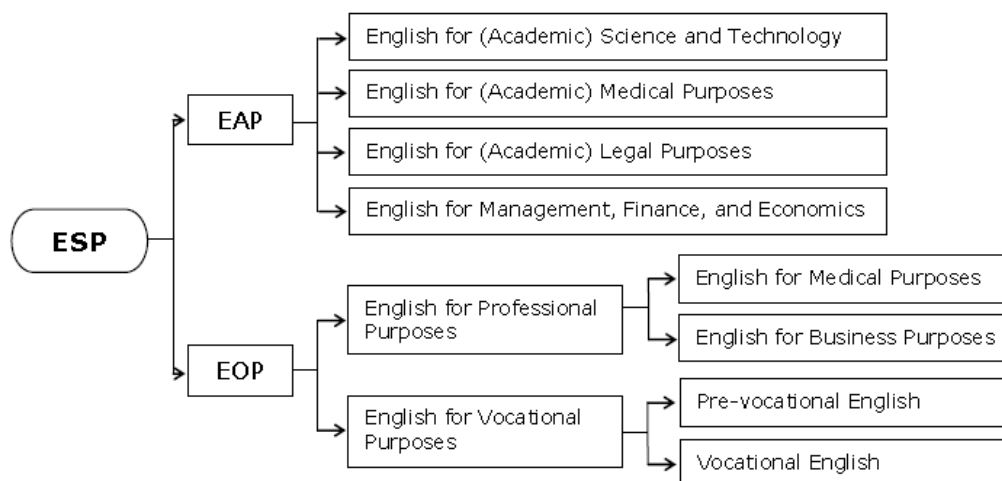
ESP

EAP

English for (Academic) Science and Technology

English for (Academic) Medical Purposes

English for (Academic) Legal Purposes

English for Management, Finance, and Economics

EOP

English for Professional Purposes

English for Medical Purposes

English for Business Purposes

English for Vocational Purposes

Pre-vocational English

Vocational English